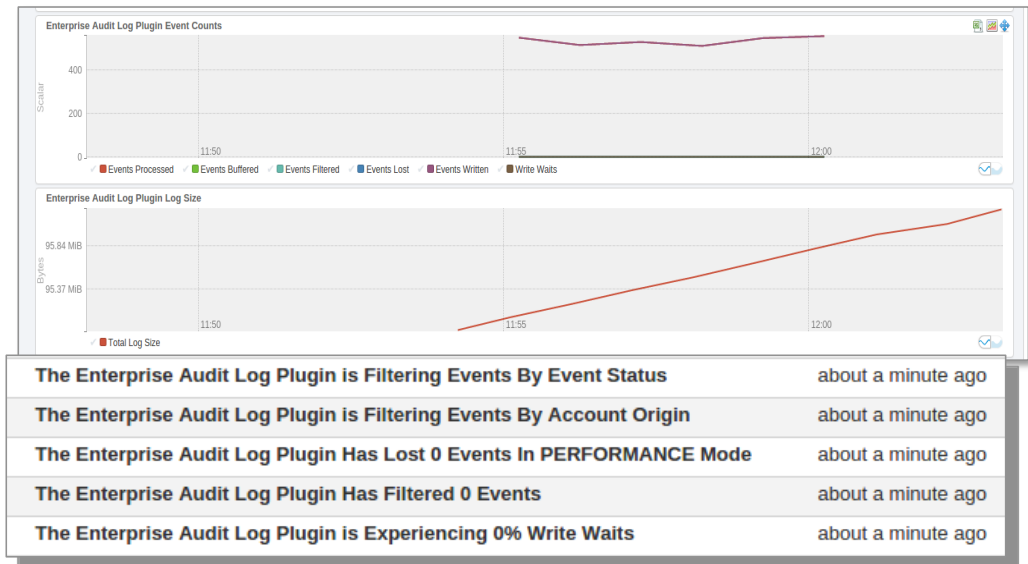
Enterprise Audit Log Plugin Event Counts

Scalar

400

200

0

11:50

11:55

12:00

Events Processed Events Buffered Events Filtered Events Lost Events Written Write Waits

Enterprise Audit Log Plugin Log Size

Bytes

95.84 MiB

95.37 MiB

11:50

11:55

12:00

Total Log Size

| | |
|---|---|
| The Enterprise Audit Log Plugin is Filtering Events By Event Status | about a minute ago |
| The Enterprise Audit Log Plugin is Filtering Events By Account Origin | about a minute ago |
| The Enterprise Audit Log Plugin Has Lost 0 Events In PERFORMANCE Mode | about a minute ago |
| The Enterprise Audit Log Plugin Has Filtered 0 Events | about a minute ago |
| The Enterprise Audit Log Plugin is Experiencing 0% Write Waits | about a minute ago |